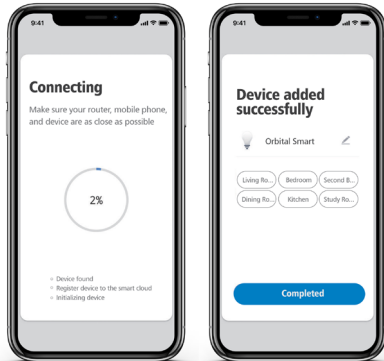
9:41

Connecting

Make sure your router, mobile phone, and device are as close as possible

2%

Device found
Register device to the smart cloud
Initializing device

9:41

Device added successfully

Orbital Smart

Living Ro...
Bedroom
Second B...
Dining Ro...
Kitchen
Study Ro...

Completed